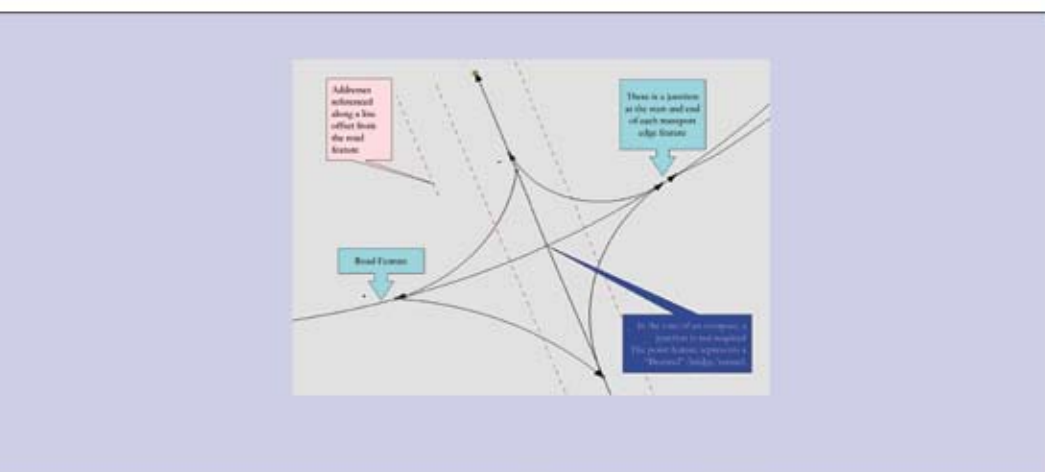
Addresses referenced along a line offset from the road feature

There is a junction at the start and end of each transport edge feature

Road Feature

In the case of an overpass, a junction is not required. The point feature represents a "Structure" (bridge, tunnel)